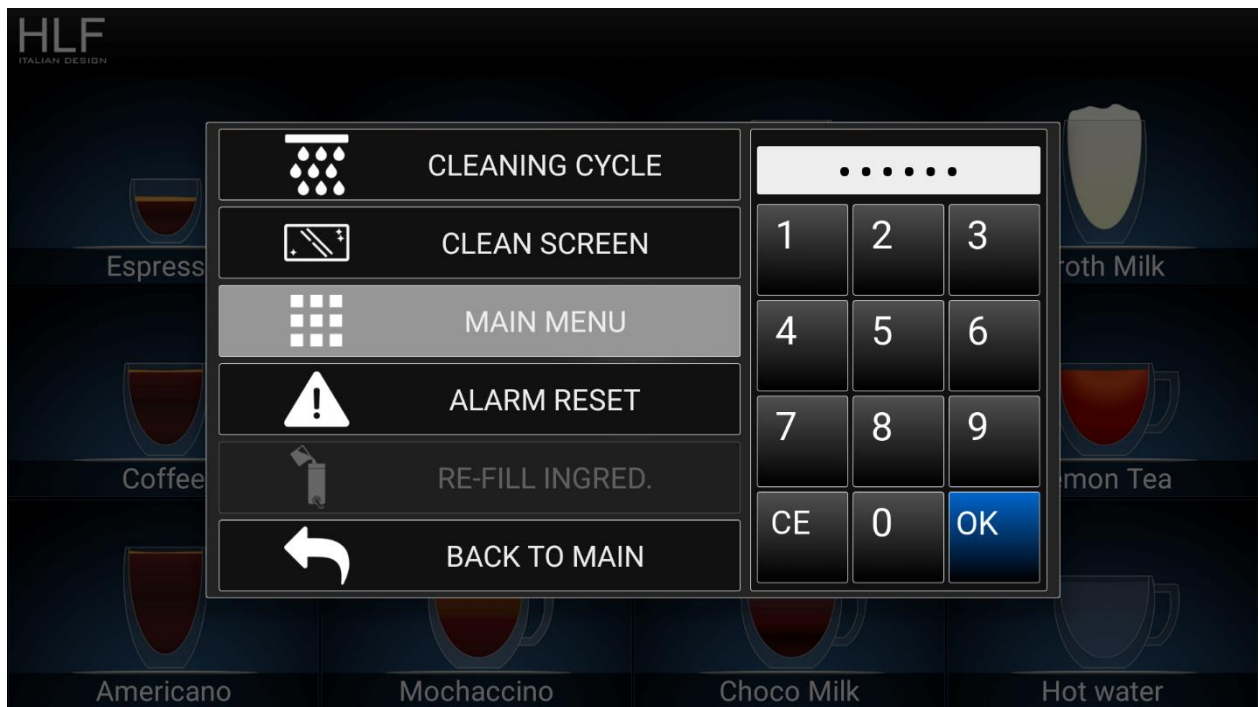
HLF
ITALIAN DESIGN

Espress

Coffee

CLEANING CYCLE

CLEAN SCREEN

MAIN MENU

ALARM RESET

RE-FILL INGRED.

BACK TO MAIN

••••••

| 1 | 2 | 3 |
|---|---|---|
| 4 | 5 | 6 |
| 7 | 8 | 9 |
| CE | 0 | OK |

roth Milk

mon Tea

Americano

Mochaccino

Choco Milk

Hot water